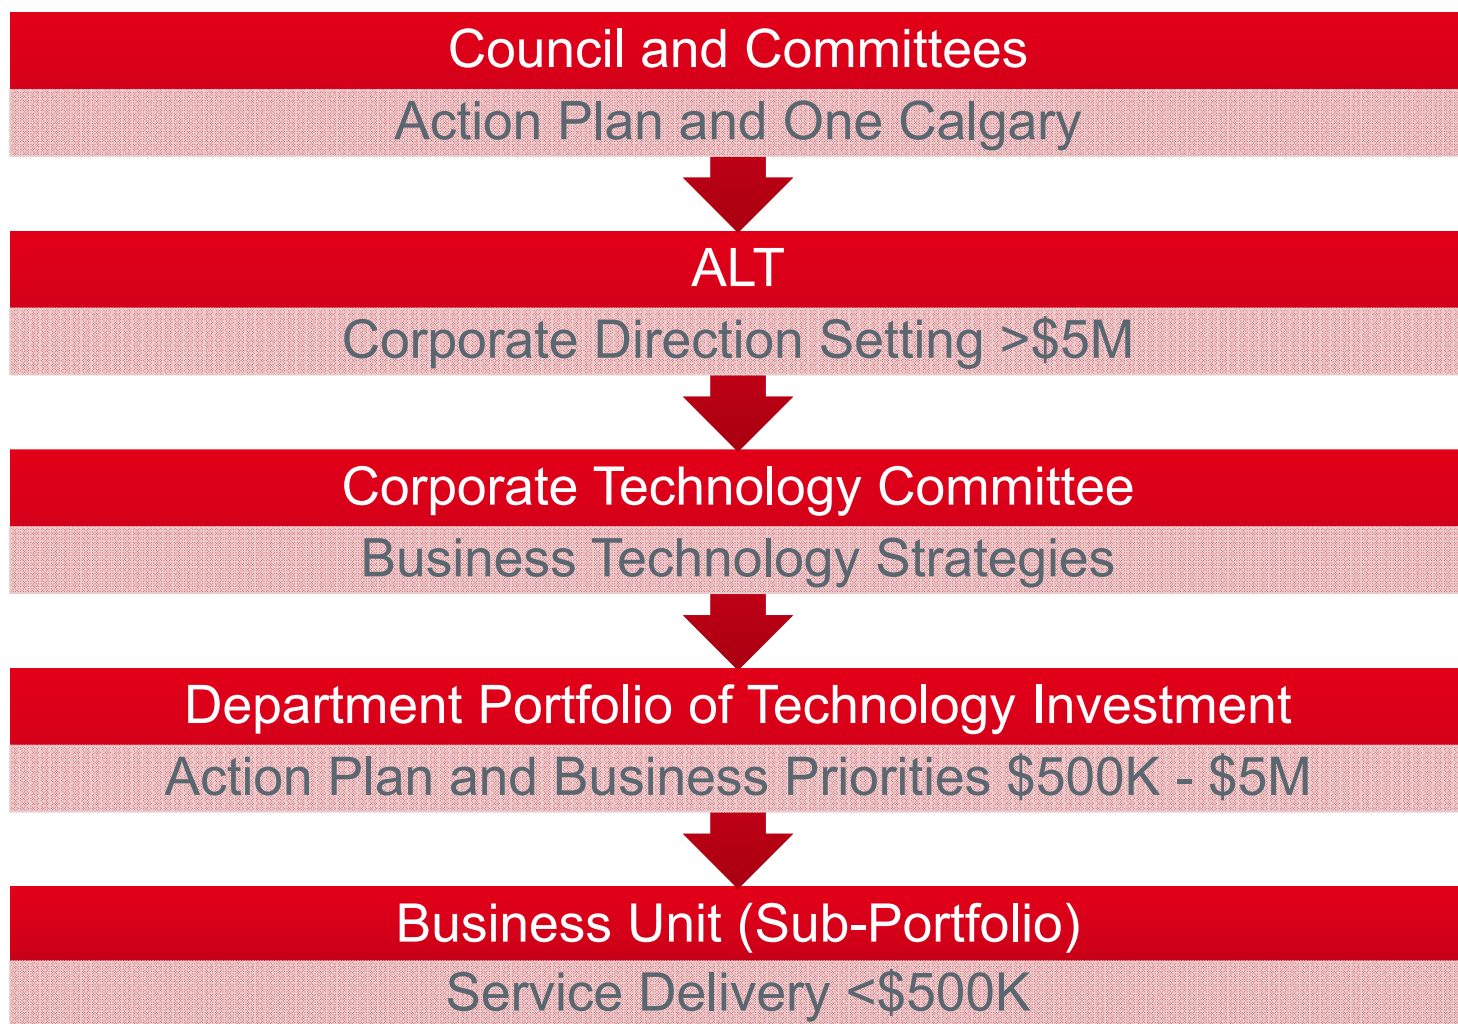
Council and Committees

Action Plan and One Calgary

ALT

Corporate Direction Setting >$5M

Corporate Technology Committee

Business Technology Strategies

Department Portfolio of Technology Investment

Action Plan and Business Priorities $500K - $5M

Business Unit (Sub-Portfolio)

Service Delivery <$500K